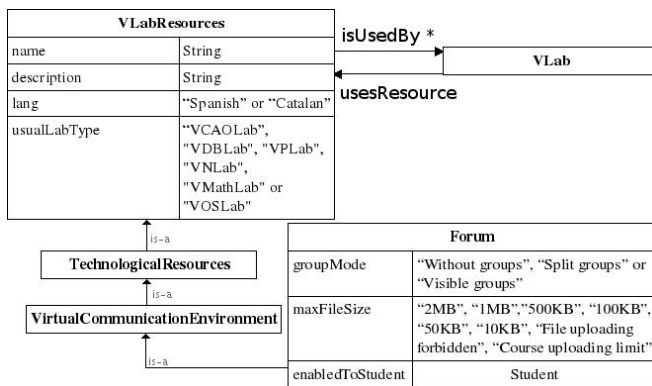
| VLabResources | |
|---|---|
| name | String |
| description | String |
| lang | “Spanish” or “Catalan” |
| usualLabType | “VCAOLab”, "VDBLab", "VPLab", "VNLab", "VMathLab" or "VOSLab" |

isUsedBy *

VLab

usesResource

is-a

TechnologicalResources

is-a

VirtualCommunicationEnvironment

is-a

| Forum | |
|---|---|
| groupMode | “Without groups”, “Split groups” or “Visible groups” |
| maxFileSize | “2MB”, “1MB”,”500KB”, “100KB”, “50KB”, “10KB”, “File uploading forbidden”, “Course uploading limit” |
| enabledToStudent | Student |